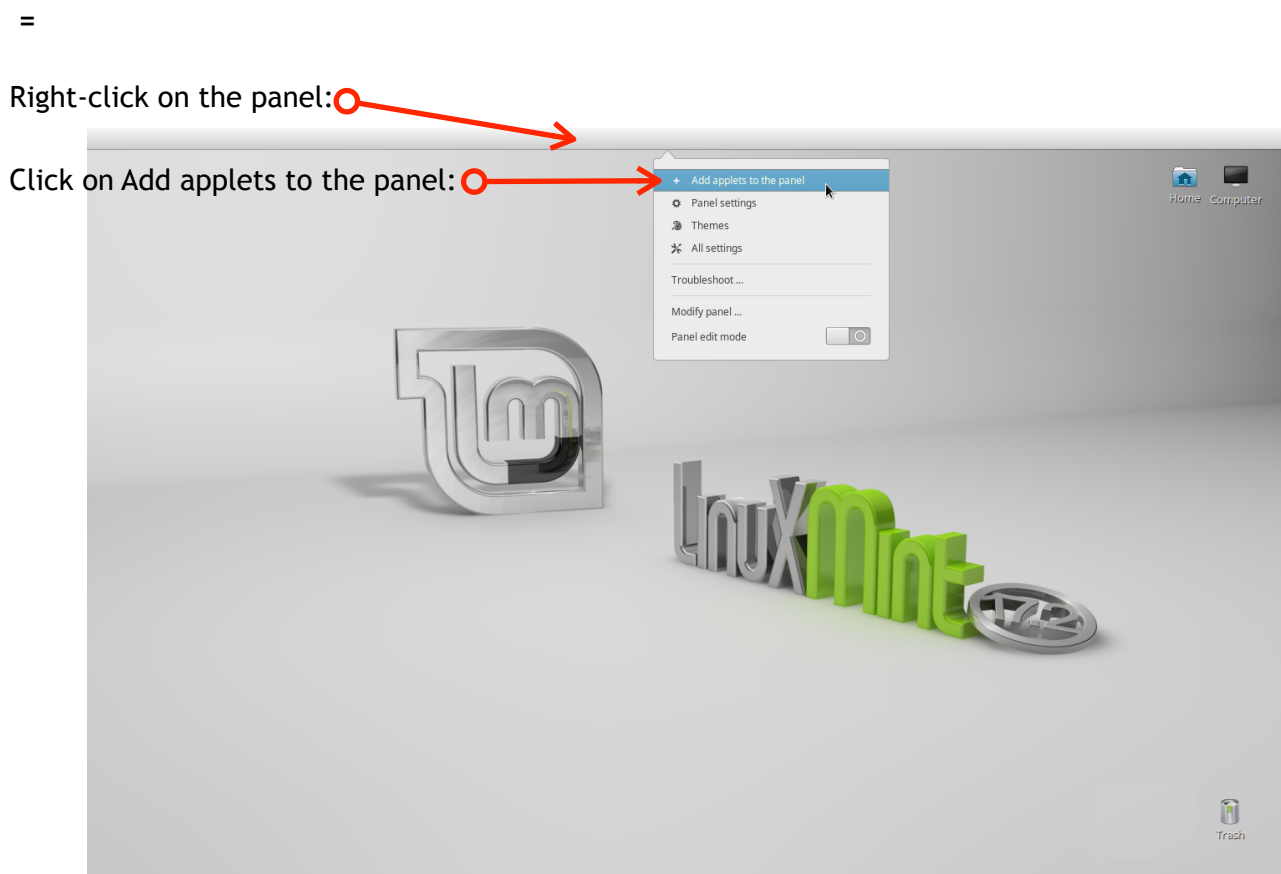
=

Right-click on the panel:

Click on Add applets to the panel:

+ Add applets to the panel
Panel settings
Themes
All settings
Troubleshoot ...
Modify panel ...
Panel edit mode

Home
Computer

LinuX Mint 17.2

Trash